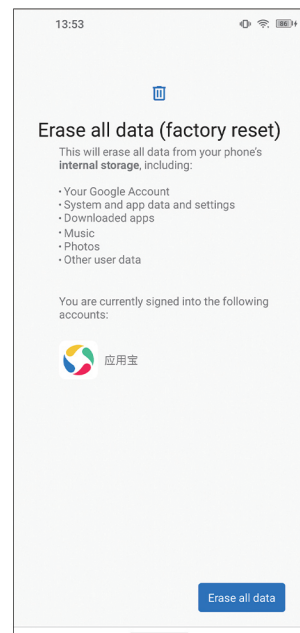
13:53

86

Erase all data (factory reset)

This will erase all data from your phone's **internal storage**, including:

• Your Google Account
• System and app data and settings
• Downloaded apps
• Music
• Photos
• Other user data

You are currently signed into the following accounts:

应用宝

Erase all data